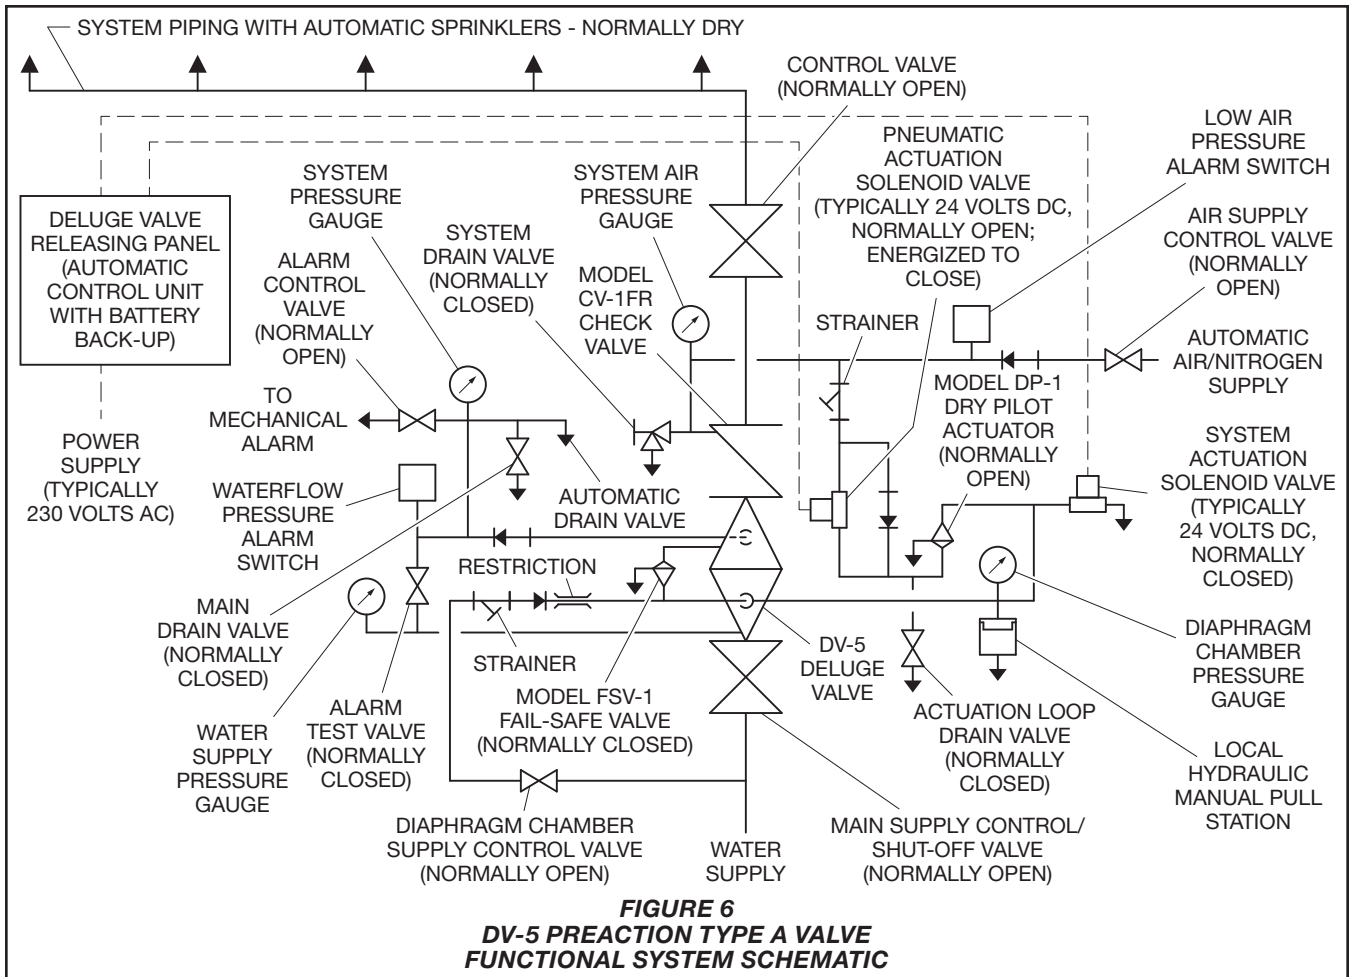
SYSTEM PIPING WITH AUTOMATIC SPRINKLERS - NORMALLY DRY

CONTROL VALVE (NORMALLY OPEN)

LOW AIR PRESSURE ALARM SWITCH

PNEUMATIC ACTUATION SOLENOID VALVE (TYPICALLY 24 VOLTS DC, NORMALLY OPEN; ENERGIZED TO CLOSE)

SYSTEM PRESSURE GAUGE

SYSTEM AIR PRESSURE GAUGE

DELUGE VALVE RELEASING PANEL (AUTOMATIC CONTROL UNIT WITH BATTERY BACK-UP)

SYSTEM DRAIN VALVE (NORMALLY CLOSED)

AIR SUPPLY CONTROL VALVE (NORMALLY OPEN)

ALARM CONTROL VALVE (NORMALLY OPEN)

MODEL CV-1FR CHECK VALVE

STRAINER

AUTOMATIC AIR/NITROGEN SUPPLY

MODEL DP-1 DRY PILOT ACTUATOR (NORMALLY OPEN)

TO MECHANICAL ALARM

POWER SUPPLY (TYPICALLY 230 VOLTS AC)

SYSTEM ACTUATION SOLENOID VALVE (TYPICALLY 24 VOLTS DC, NORMALLY CLOSED)

WATERFLOW PRESSURE ALARM SWITCH

AUTOMATIC DRAIN VALVE

RESTRICTION

MAIN DRAIN VALVE (NORMALLY CLOSED)

DIAPHRAGM CHAMBER PRESSURE GAUGE

STRAINER

DV-5 DELUGE VALVE

ALARM TEST VALVE (NORMALLY CLOSED)

MODEL FSV-1 FAIL-SAFE VALVE (NORMALLY CLOSED)

ACTUATION LOOP DRAIN VALVE (NORMALLY CLOSED)

WATER SUPPLY PRESSURE GAUGE

LOCAL HYDRAULIC MANUAL PULL STATION

DIAPHRAGM CHAMBER SUPPLY CONTROL VALVE (NORMALLY OPEN)

WATER SUPPLY

MAIN SUPPLY CONTROL/ SHUT-OFF VALVE (NORMALLY OPEN)

FIGURE 6
DV-5 PREACTION TYPE A VALVE
FUNCTIONAL SYSTEM SCHEMATIC